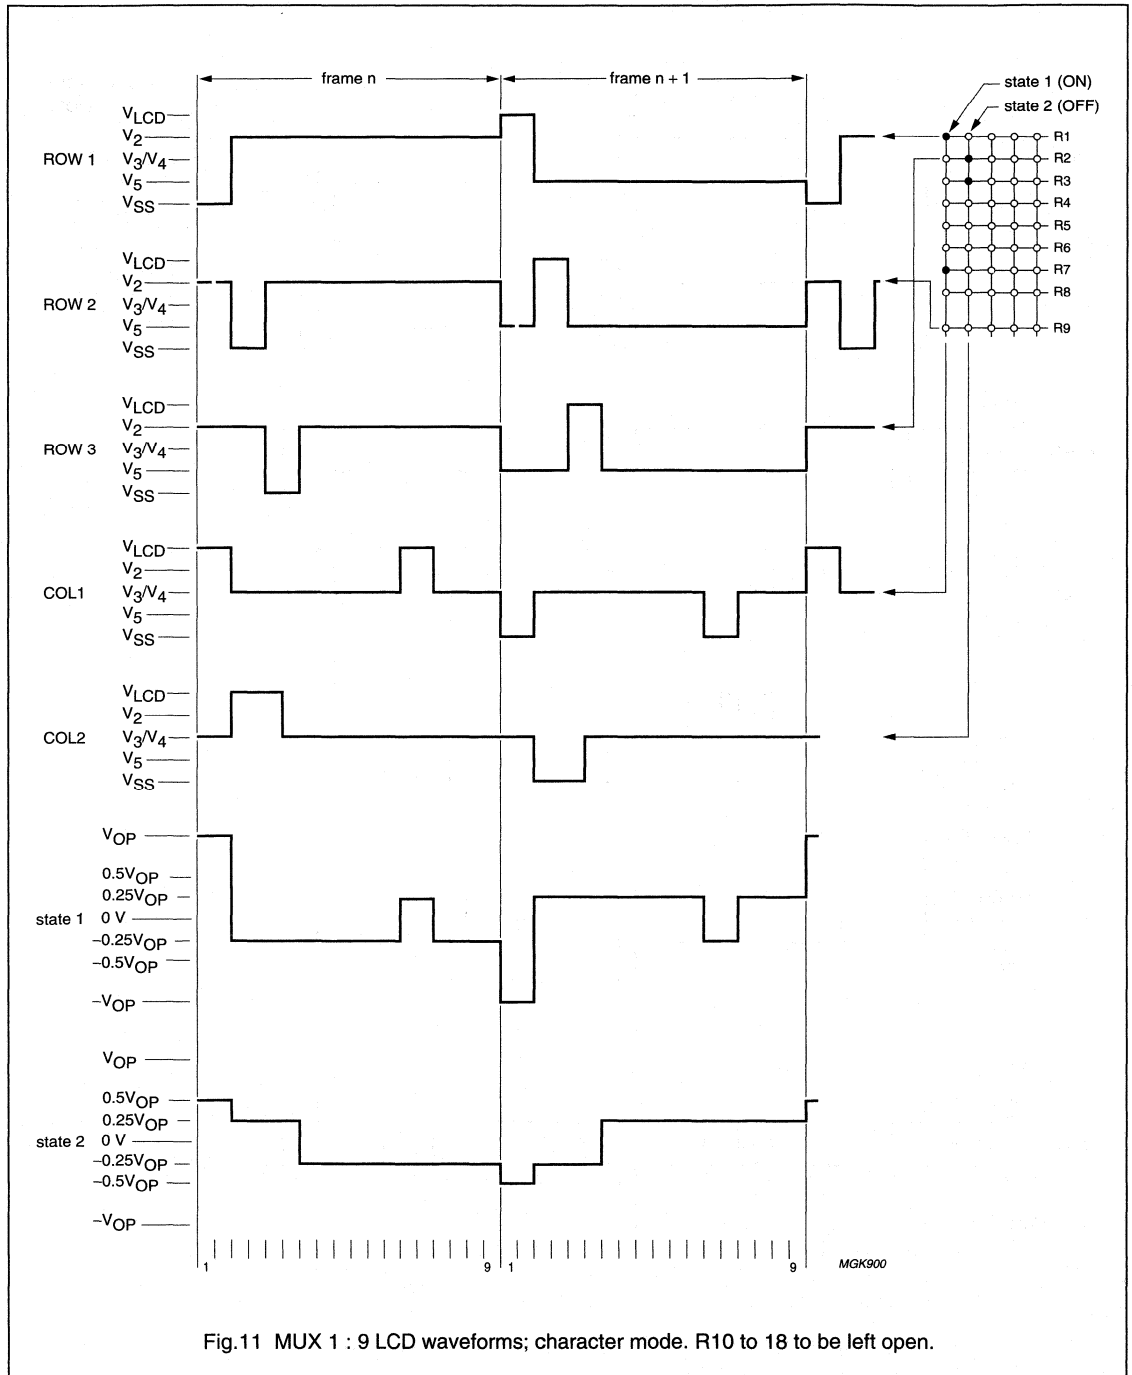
frame n

frame n + 1

state 1 (ON)

state 2 (OFF)

R1
R2
R3
R4
R5
R6
R7
R8
R9

ROW 1
$V_{LCD}$
$V_2$
$V_3/V_4$
$V_5$
$V_{SS}$

ROW 2
$V_{LCD}$
$V_2$
$V_3/V_4$
$V_5$
$V_{SS}$

ROW 3
$V_{LCD}$
$V_2$
$V_3/V_4$
$V_5$
$V_{SS}$

COL1
$V_{LCD}$
$V_2$
$V_3/V_4$
$V_5$
$V_{SS}$

COL2
$V_{LCD}$
$V_2$
$V_3/V_4$
$V_5$
$V_{SS}$

state 1
$V_{OP}$
$0.5V_{OP}$
$0.25V_{OP}$
0 V
$-0.25V_{OP}$
$-0.5V_{OP}$
$-V_{OP}$

state 2
$V_{OP}$
$0.5V_{OP}$
$0.25V_{OP}$
0 V
$-0.25V_{OP}$
$-0.5V_{OP}$
$-V_{OP}$

1
9
1
9

MGK900

Fig.11 MUX 1 : 9 LCD waveforms; character mode. R10 to 18 to be left open.